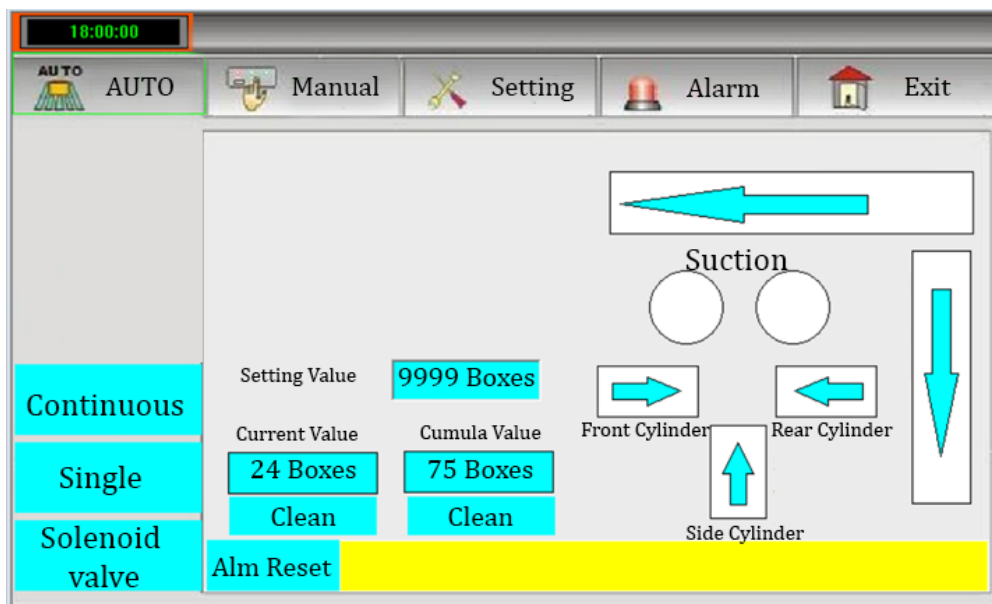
18:00:00

AUTO AUTO

Manual

Setting

Alarm

Exit

Suction

Setting Value

9999 Boxes

Front Cylinder

Rear Cylinder

Current Value

Cumula Value

24 Boxes

75 Boxes

Clean

Clean

Side Cylinder

Continuous

Single

Solenoid valve

Alm Reset